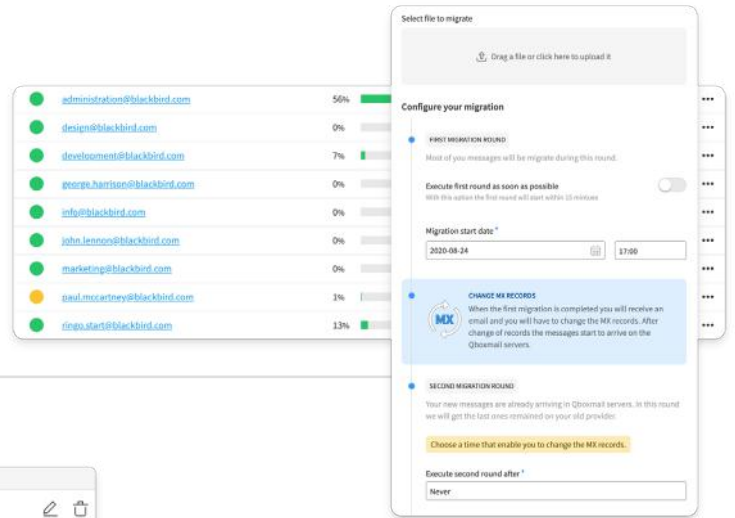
administration@blackbird.com 56%
design@blackbird.com 0%
development@blackbird.com 7%
george.harrison@blackbird.com 0%
info@blackbird.com 0%
john.lennon@blackbird.com 0%
marketing@blackbird.com 0%
paul.mccartney@blackbird.com 1%
ringo.start@blackbird.com 13%

Select file to migrate

Drag a file or click here to upload it

Configure your migration

FIRST MIGRATION ROUND

Most of you messages will be migrate during this round.

Execute first round as soon as possible

With this option the first round will start within 15 minutes

Migration start date *

2020-08-24

17:00

CHANGE MX RECORDS

MX

When the first migration is completed you will receive an email and you will have to change the MX records. After change of records the messages start to arrive on the Qboxmail servers.

SECOND MIGRATION ROUND

Your new messages are already arriving in Qboxmail servers. In this round we will get the last ones remained on your old provider.

Choose a time that enable you to change the MX records.

Execute second round after *

Never